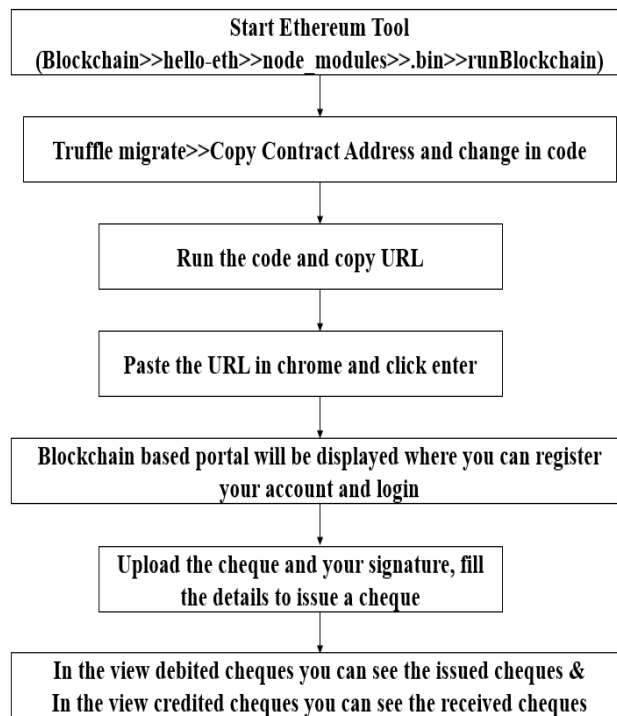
Start Ethereum Tool
(Blockchain>>hello-eth>>node_modules>>.bin>>runBlockchain)

Truffle migrate>>Copy Contract Address and change in code

Run the code and copy URL

Paste the URL in chrome and click enter

Blockchain based portal will be displayed where you can register your account and login

Upload the cheque and your signature, fill the details to issue a cheque

In the view debited cheques you can see the issued cheques &
In the view credited cheques you can see the received cheques